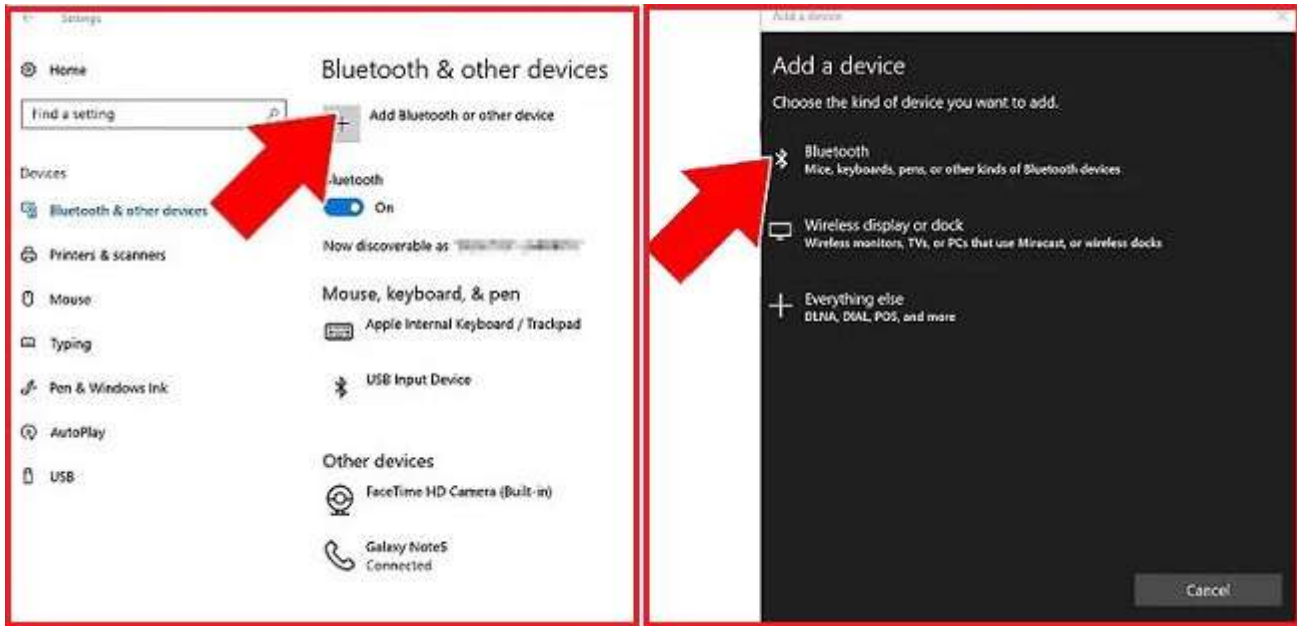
Settings

Home

Find a setting

Devices

Bluetooth & other devices

Printers & scanners

Mouse

Typing

Pen & Windows Ink

AutoPlay

USB

Bluetooth & other devices

+ Add Bluetooth or other device

Bluetooth

On

Now discoverable as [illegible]

Mouse, keyboard, & pen

Apple Internal Keyboard / Trackpad

USB Input Device

Other devices

FaceTime HD Camera (Built-in)

Galaxy Note5
Connected

Add a device

Add a device

Choose the kind of device you want to add.

Bluetooth
Mice, keyboards, pens, or other kinds of Bluetooth devices

Wireless display or dock
Wireless monitors, TVs, or PCs that use Miracast, or wireless docks

Everything else
DLNA, DIAL, POS, and more

Cancel